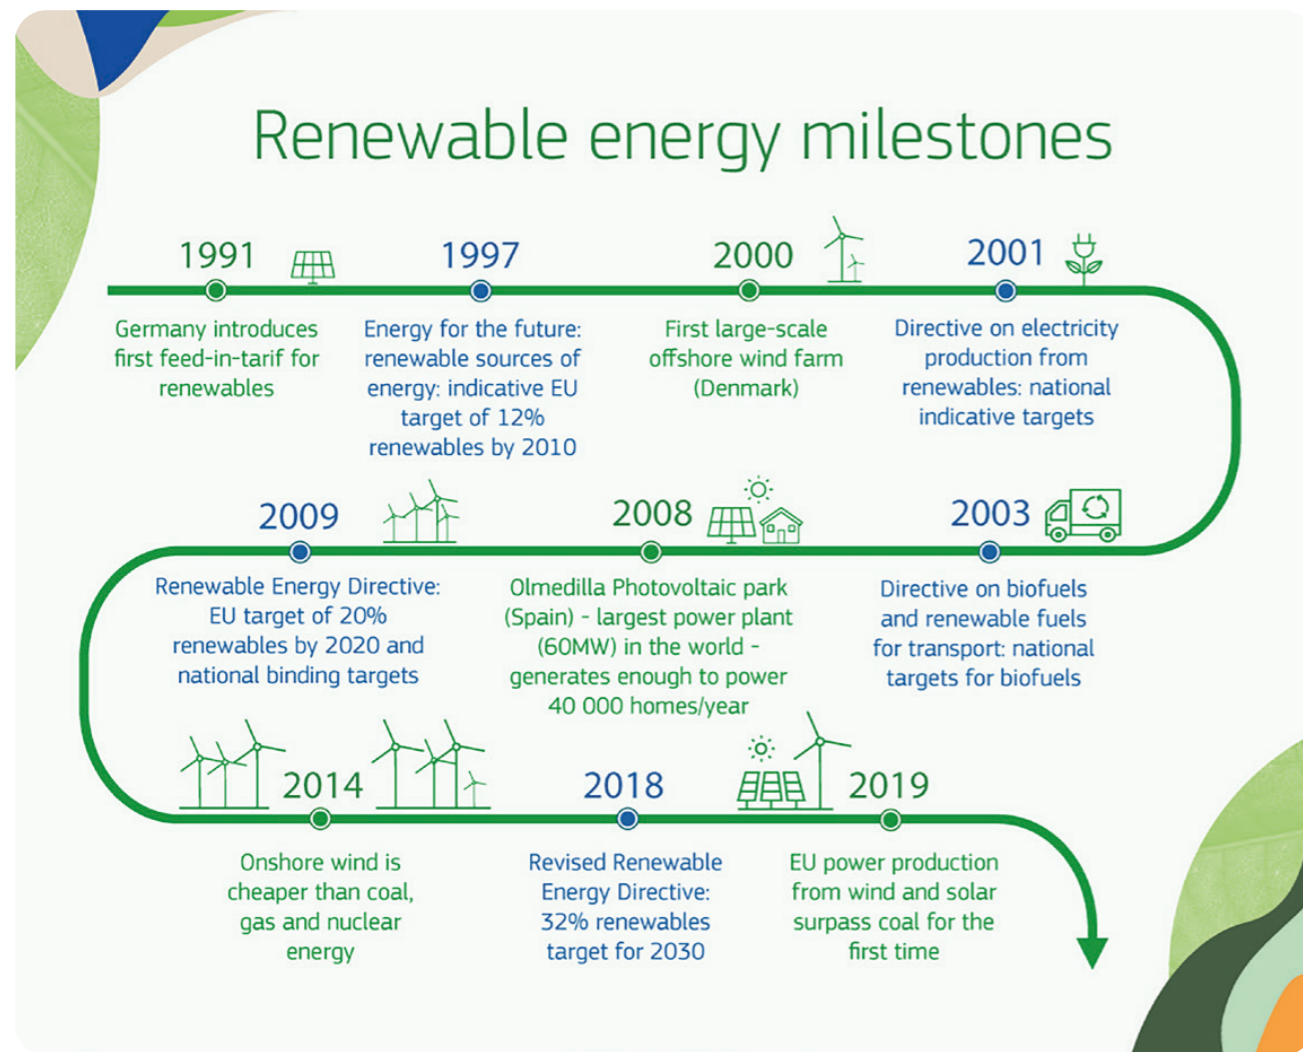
Renewable energy milestones

1991

Germany introduces first feed-in-tarif for renewables

1997

Energy for the future: renewable sources of energy: indicative EU target of 12% renewables by 2010

2000

First large-scale offshore wind farm (Denmark)

2001

Directive on electricity production from renewables: national indicative targets

2009

Renewable Energy Directive: EU target of 20% renewables by 2020 and national binding targets

2008

Olmedilla Photovoltaic park (Spain) - largest power plant (60MW) in the world - generates enough to power 40 000 homes/year

2003

Directive on biofuels and renewable fuels for transport: national targets for biofuels

2014

Onshore wind is cheaper than coal, gas and nuclear energy

2018

Revised Renewable Energy Directive: 32% renewables target for 2030

2019

EU power production from wind and solar surpass coal for the first time